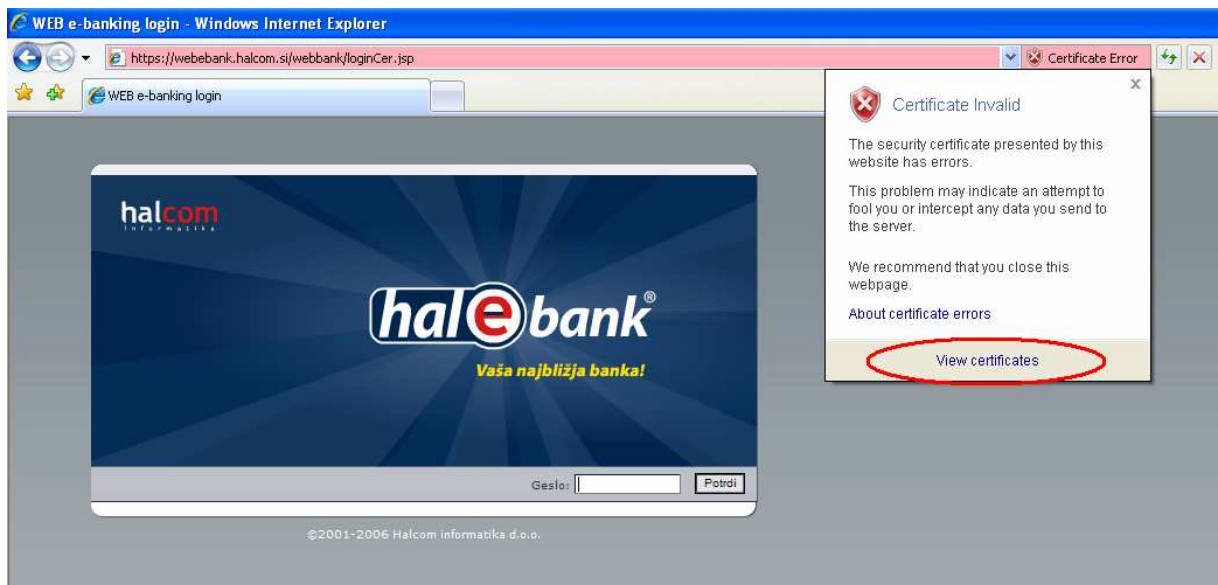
WEB e-banking login - Windows Internet Explorer

https://webebank.halcom.si/webbank/loginCer.jsp

Certificate Error

WEB e-banking login

Certificate Invalid

The security certificate presented by this website has errors.

This problem may indicate an attempt to fool you or intercept any data you send to the server.

We recommend that you close this webpage.

About certificate errors

View certificates

halcom
informatika

hal e bank®

Vaša najbližja banka!

Geslo:

Potrdi

©2001-2006 Halcom informatika d.o.o.